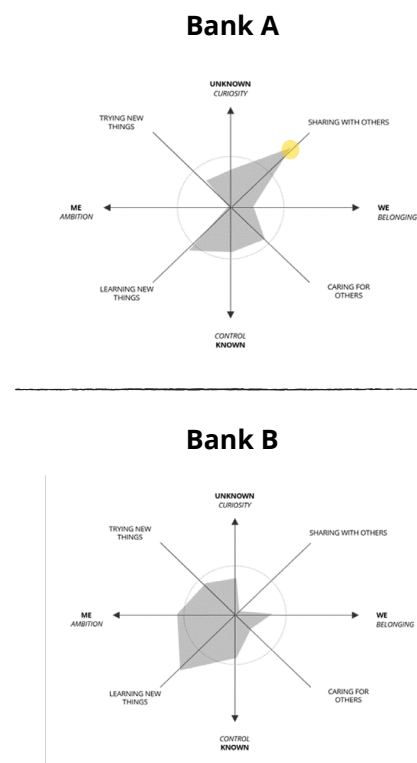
Bank A

UNKNOWN
CURIOSITY

TRYING NEW THINGS

SHARING WITH OTHERS

ME
AMBITION

WE
BELONGING

LEARNING NEW THINGS

CARING FOR OTHERS

CONTROL
KNOWN

Bank B

UNKNOWN
CURIOSITY

TRYING NEW THINGS

SHARING WITH OTHERS

ME
AMBITION

WE
BELONGING

LEARNING NEW THINGS

CARING FOR OTHERS

CONTROL
KNOWN